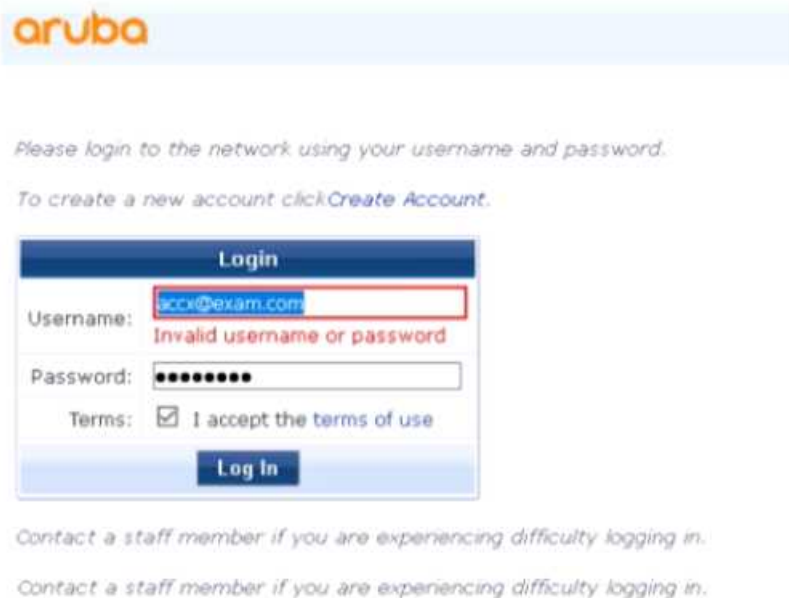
aruba

Please login to the network using your username and password.

To create a new account clickCreate Account.

Login

Username: accx@exam.com

Invalid username or password

Password: ●●●●●●●●●

Terms: ☑ I accept the terms of use

Log In

Contact a staff member if you are experiencing difficulty logging in.

Contact a staff member if you are experiencing difficulty logging in.